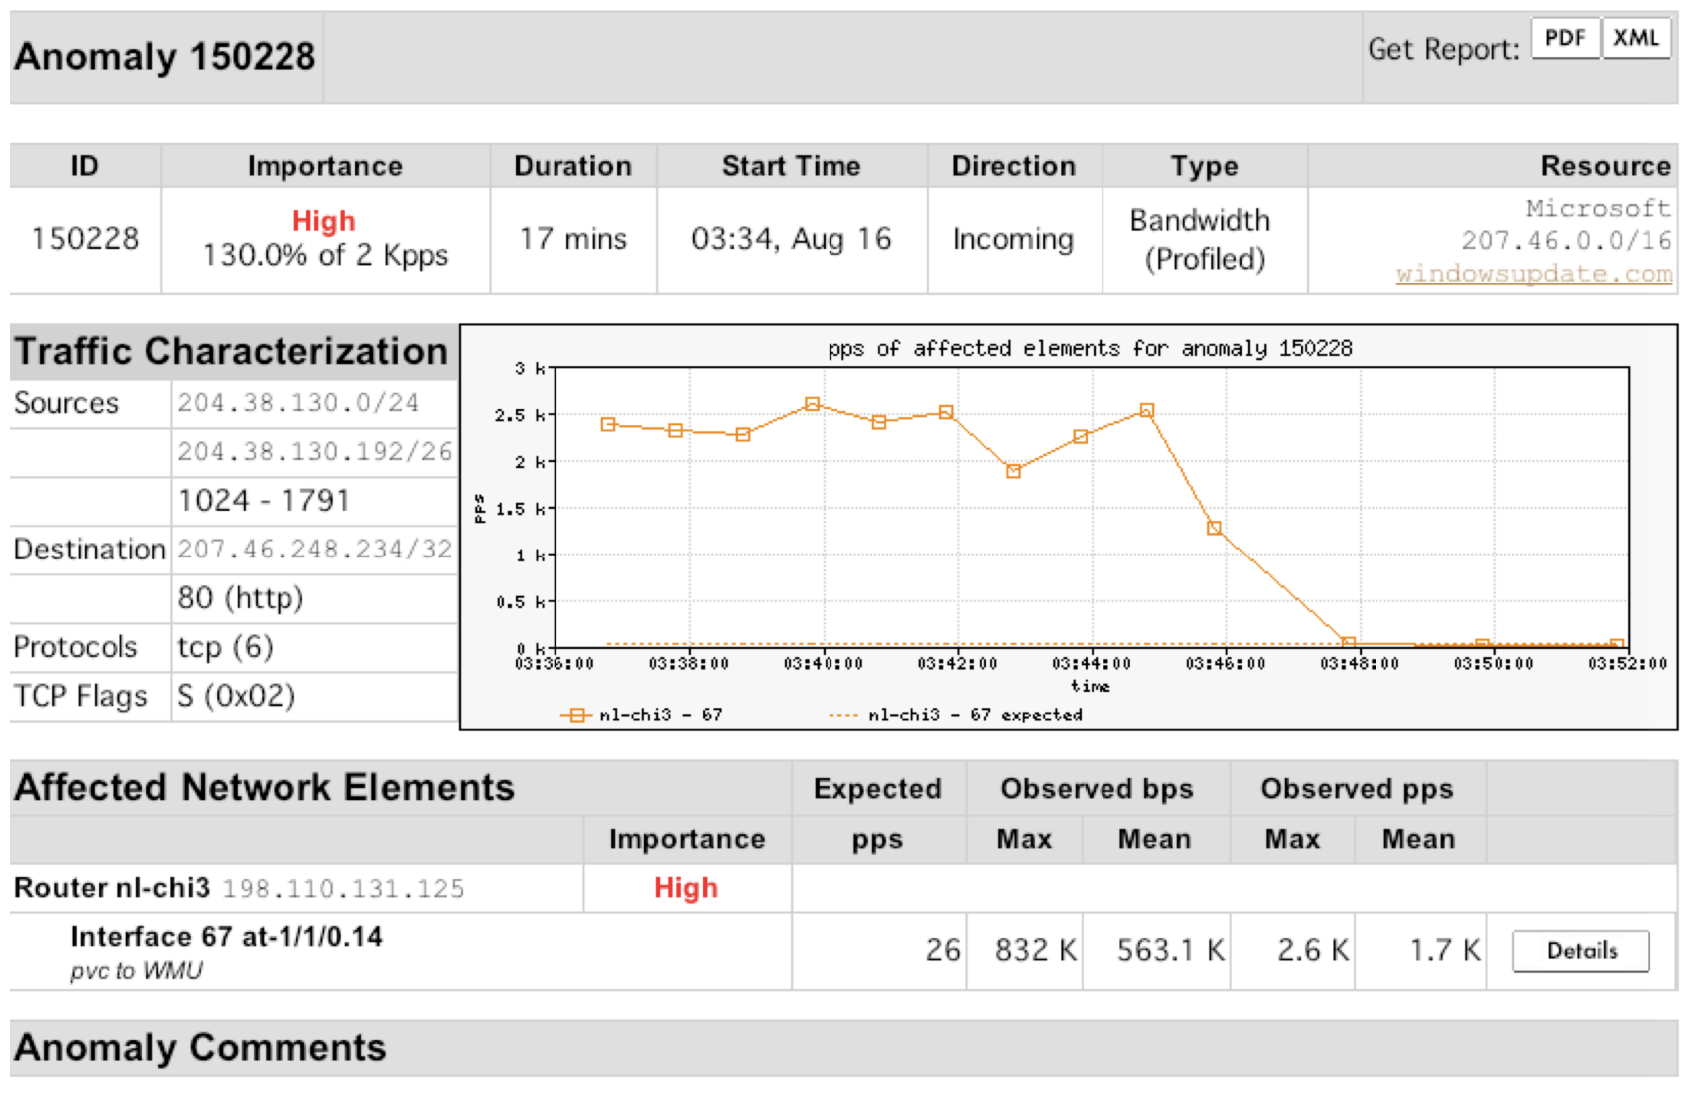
Anomaly 150228

Get Report: PDF XML

| ID | Importance | Duration | Start Time | Direction | Type | Resource |
|---|---|---|---|---|---|---|
| 150228 | High 130.0% of 2 Kpps | 17 mins | 03:34, Aug 16 | Incoming | Bandwidth (Profiled) | Microsoft 207.46.0.0/16 windowsupdate.com |

Traffic Characterization

| | |
|---|---|
| Sources | 204.38.130.0/24 |
| | 204.38.130.192/26 |
| | 1024 - 1791 |
| Destination | 207.46.248.234/32 |
| | 80 (http) |
| Protocols | tcp (6) |
| TCP Flags | S (0x02) |

pps of affected elements for anomaly 150228

3 k
2.5 k
2 k
1.5 k
1 k
0.5 k
0 k
pps
03:36:00 03:38:00 03:40:00 03:42:00 03:44:00 03:46:00 03:48:00 03:50:00 03:52:00
time
nl-chi3 - 67
nl-chi3 - 67 expected

Affected Network Elements

| | Importance | Expected pps | Observed bps Max | Observed bps Mean | Observed pps Max | Observed pps Mean | |
|---|---|---|---|---|---|---|---|
| Router nl-chi3 198.110.131.125 | High | | | | | | |
| Interface 67 at-1/1/0.14 pvc to WMU | | 26 | 832 K | 563.1 K | 2.6 K | 1.7 K | Details |

Anomaly Comments